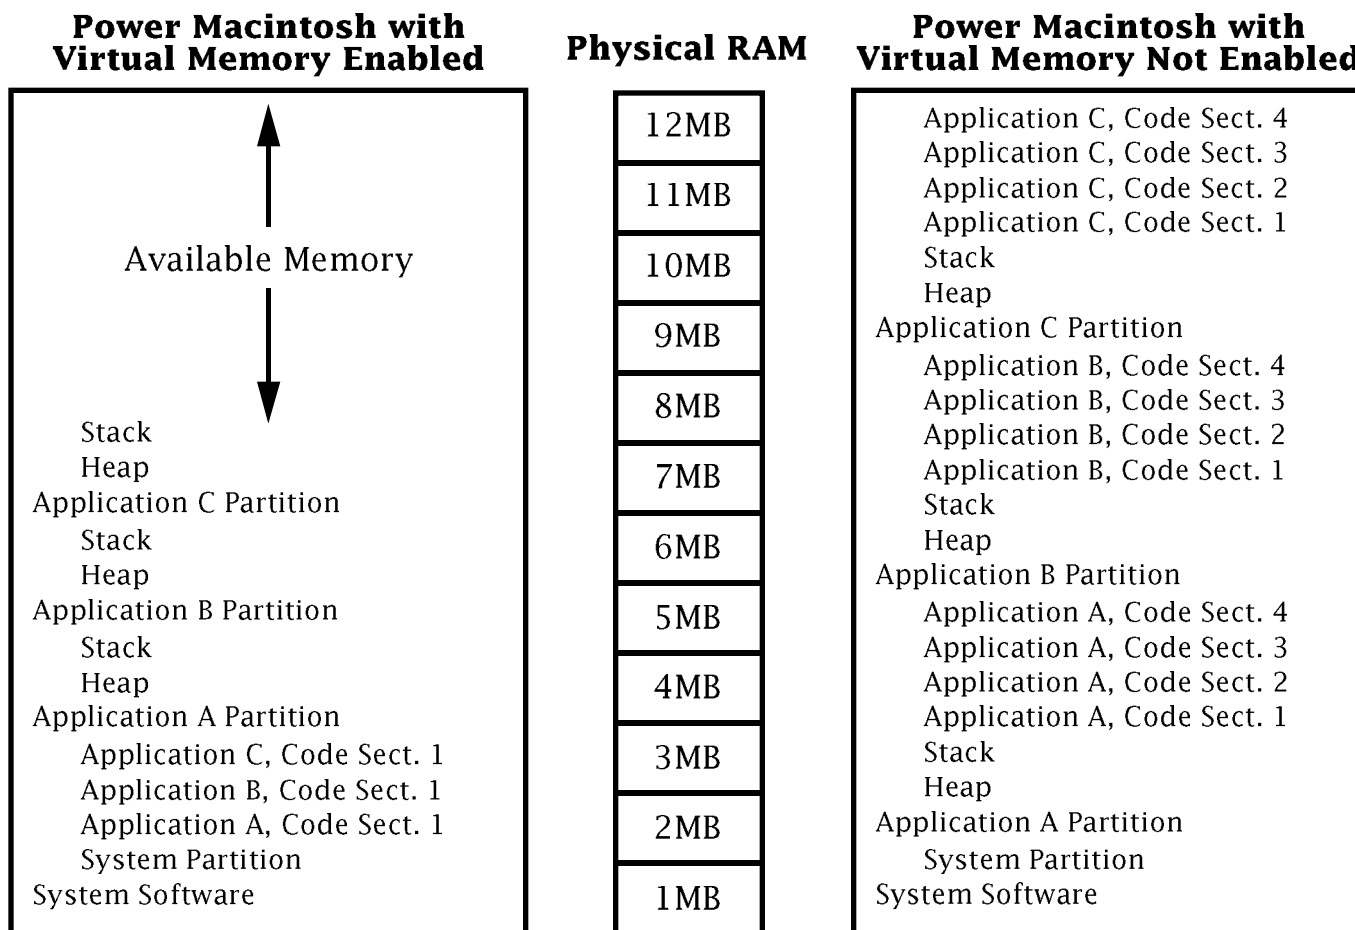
Power Macintosh with Virtual Memory Enabled

Available Memory

Stack
Heap
Application C Partition
Stack
Heap
Application B Partition
Stack
Heap
Application A Partition
Application C, Code Sect. 1
Application B, Code Sect. 1
Application A, Code Sect. 1
System Partition
System Software

Physical RAM

12MB
11MB
10MB
9MB
8MB
7MB
6MB
5MB
4MB
3MB
2MB
1MB

Power Macintosh with Virtual Memory Not Enabled

Application C, Code Sect. 4
Application C, Code Sect. 3
Application C, Code Sect. 2
Application C, Code Sect. 1
Stack
Heap
Application C Partition
Application B, Code Sect. 4
Application B, Code Sect. 3
Application B, Code Sect. 2
Application B, Code Sect. 1
Stack
Heap
Application B Partition
Application A, Code Sect. 4
Application A, Code Sect. 3
Application A, Code Sect. 2
Application A, Code Sect. 1
Stack
Heap
Application A Partition
System Partition
System Software